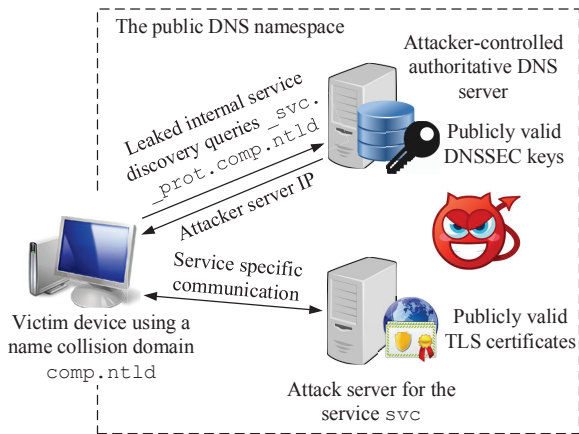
The public DNS namespace

Attacker-controlled authoritative DNS server

Leaked internal service discovery queries _svc._prot.comp.ntld

Publicly valid DNSSEC keys

Attacker server IP

Service specific communication

Victim device using a name collision domain comp.ntld

Publicly valid TLS certificates

Attack server for the service svc